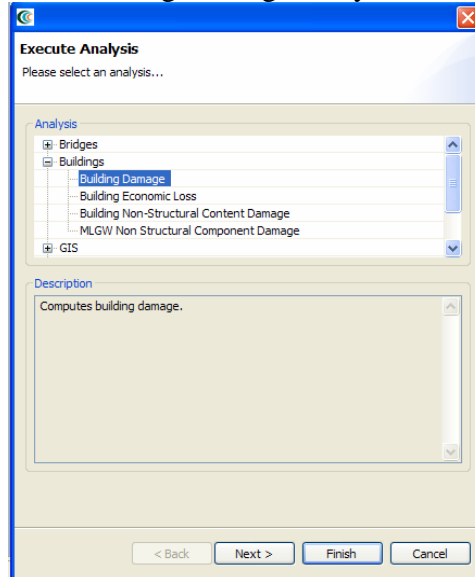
Execute Analysis
Please select an analysis...

Analysis
Bridges
Buildings
Building Damage
Building Economic Loss
Building Non-Structural Content Damage
MLGW Non Structural Component Damage
GIS

Description
Computes building damage.

< Back
Next >
Finish
Cancel